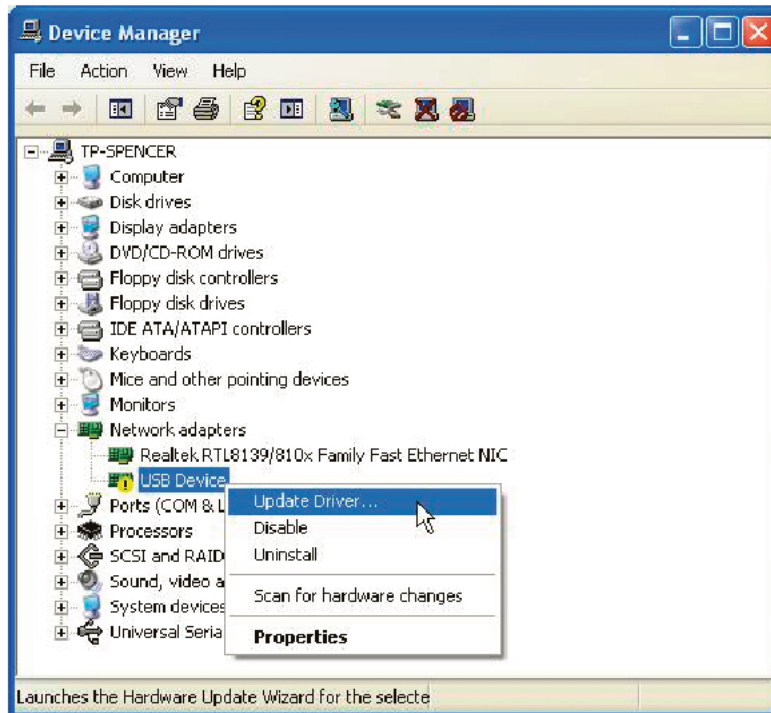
Device Manager

File Action View Help

TP-SPENCER
Computer
Disk drives
Display adapters
DVD/CD-ROM drives
Floppy disk controllers
Floppy disk drives
IDE ATA/ATAPI controllers
Keyboards
Mice and other pointing devices
Monitors
Network adapters
Realtek RTL8139/810x Family Fast Ethernet NIC
USB Device
Ports (COM & L
Processors
SCSI and RAID
Sound, video a
System devices
Universal Seria

Update Driver...
Disable
Uninstall
Scan for hardware changes
Properties

Launches the Hardware Update Wizard for the selecte